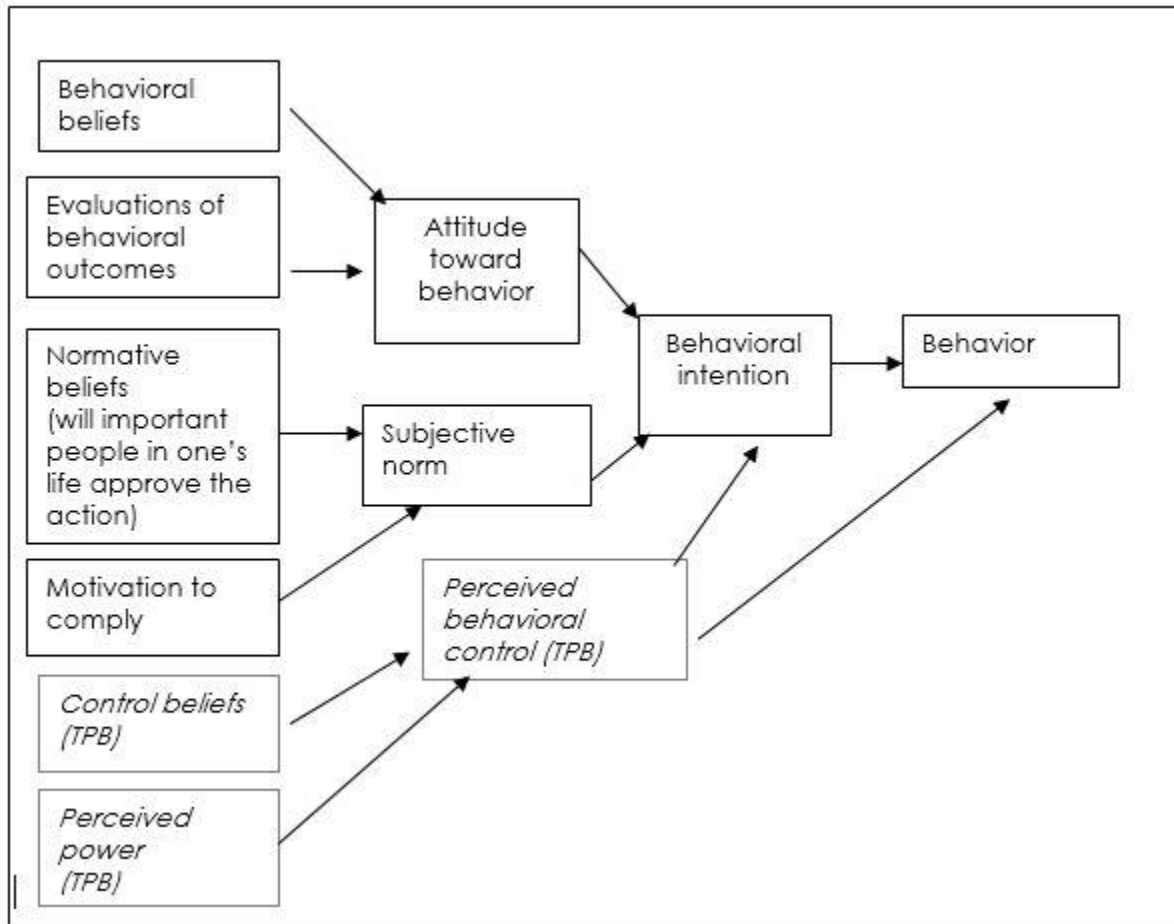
Behavioral beliefs

Evaluations of behavioral outcomes

Attitude toward behavior

Normative beliefs (will important people in one's life approve the action)

Subjective norm

Behavioral intention

Behavior

Motivation to comply

*Perceived behavioral control (TPB)*

*Control beliefs (TPB)*

*Perceived power (TPB)*